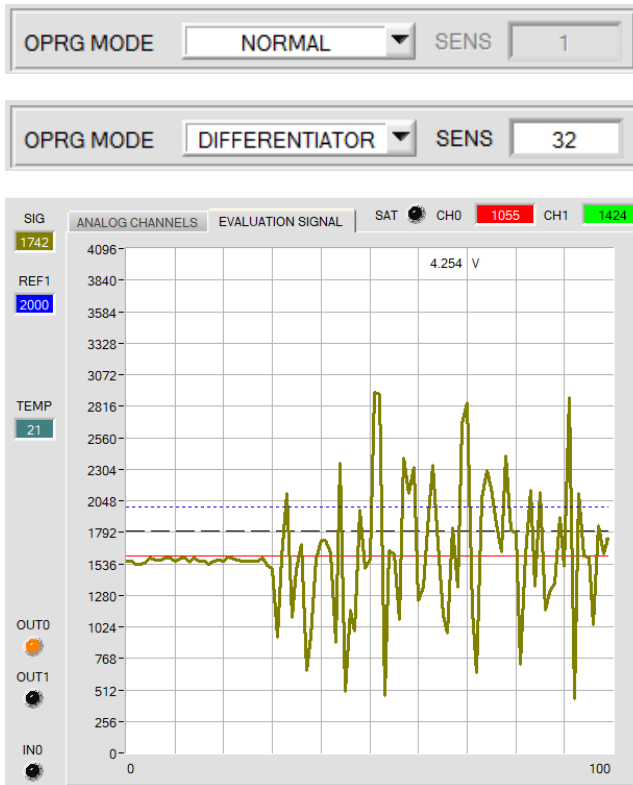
OPRG MODE NORMAL SENS 1

OPRG MODE DIFFERENTIATOR SENS 32

SIG
1742
REF1
2000
TEMP
21
OUT0
OUT1
IN0

ANALOG CHANNELS EVALUATION SIGNAL SAT CH0 1055 CH1 1424

4.254 V

4096
3840
3584
3328
3072
2816
2560
2304
2048
1792
1536
1280
1024
768
512
256
0
0
100